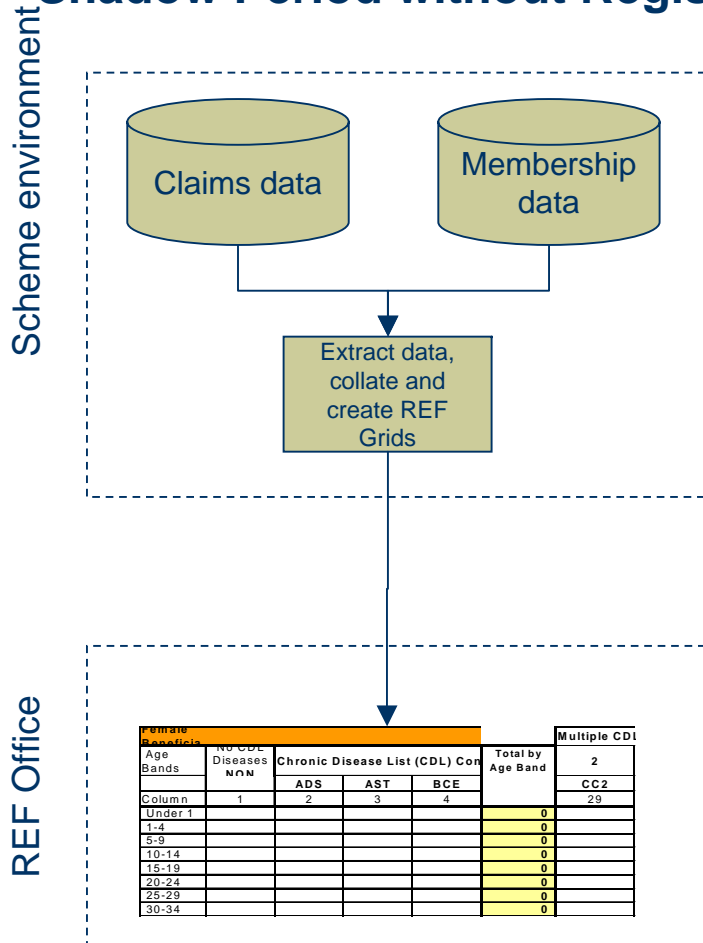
Shadow Period without Regis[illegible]

Scheme environment

Claims data

Membership data

Extract data, collate and create REF Grids

REF Office

| Female Beneficia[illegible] | | | | | | |
|---|---|---|---|---|---|---|
| Age Bands | No CDL Diseases NON | Chronic Disease List (CDL) Con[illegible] | | | Total by Age Band | Multiple CDL 2 |
| | | ADS | AST | BCE | | CC2 |
| Column | 1 | 2 | 3 | 4 | | 29 |
| Under 1 | | | | | 0 | |
| 1-4 | | | | | 0 | |
| 5-9 | | | | | 0 | |
| 10-14 | | | | | 0 | |
| 15-19 | | | | | 0 | |
| 20-24 | | | | | 0 | |
| 25-29 | | | | | 0 | |
| 30-34 | | | | | 0 | |